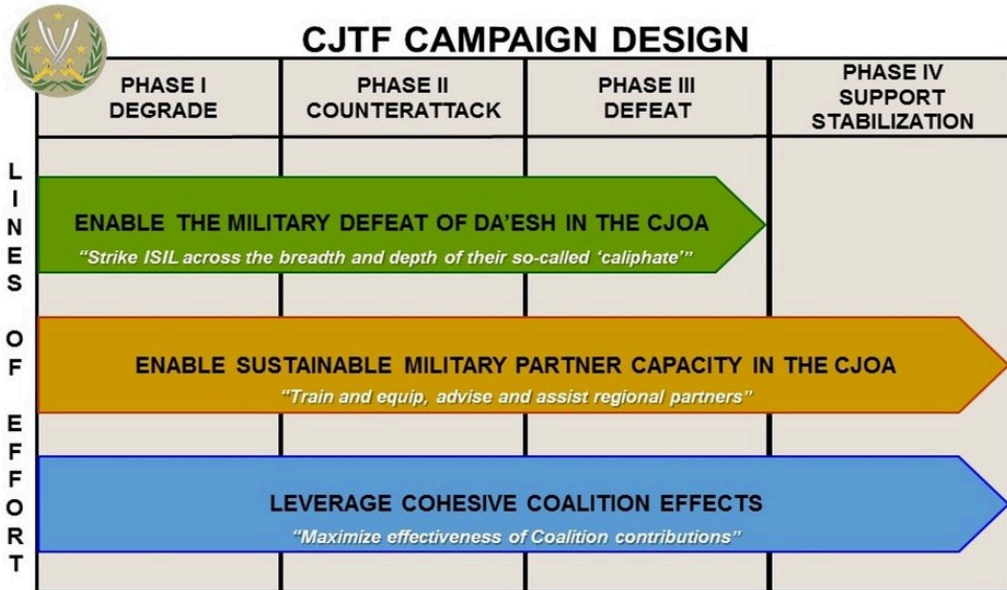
CJTF CAMPAIGN DESIGN

| PHASE I DEGRADE | PHASE II COUNTERATTACK | PHASE III DEFEAT | PHASE IV SUPPORT STABILIZATION |
|---|---|---|---|

LINES OF EFFORT

ENABLE THE MILITARY DEFEAT OF DA'ESH IN THE CJOA
"Strike ISIL across the breadth and depth of their so-called 'caliphate'"

ENABLE SUSTAINABLE MILITARY PARTNER CAPACITY IN THE CJOA
"Train and equip, advise and assist regional partners"

LEVERAGE COHESIVE COALITION EFFECTS
"Maximize effectiveness of Coalition contributions"